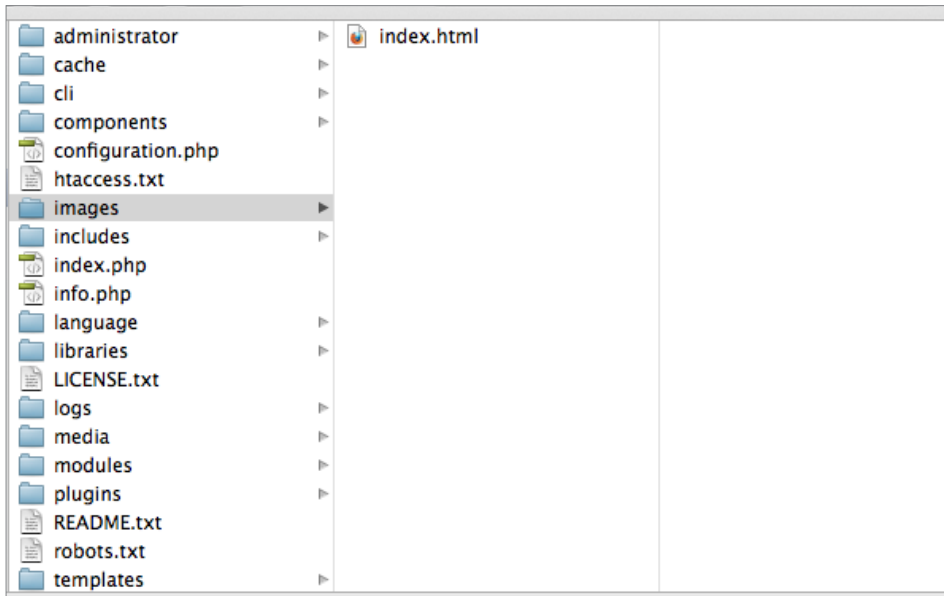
administrator
cache
cli
components
configuration.php
htaccess.txt
images
includes
index.php
info.php
language
libraries
LICENSE.txt
logs
media
modules
plugins
README.txt
robots.txt
templates

index.html